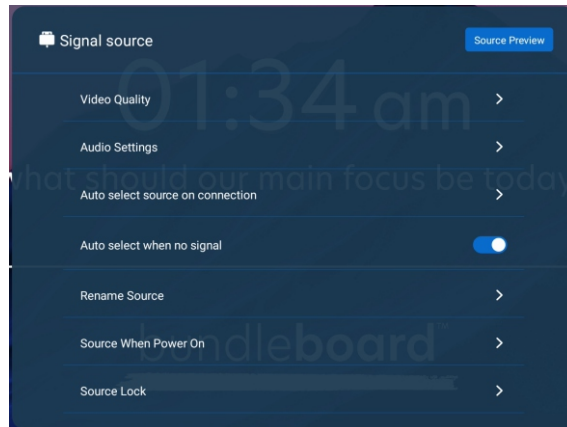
Signal source

Source Preview

01:34 am

vhat should our main focus be today

Video Quality

Audio Settings

Auto select source on connection

Auto select when no signal

Rename Source

Source When Power On

bundleboard

Source Lock